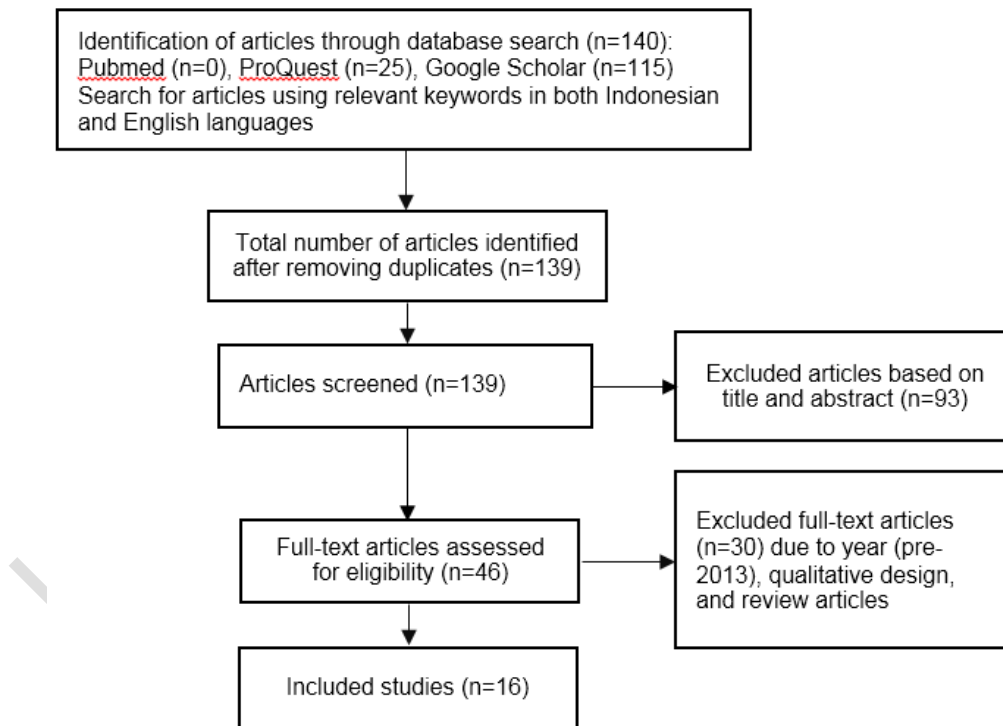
Identification of articles through database search (n=140): Pubmed (n=0), ProQuest (n=25), Google Scholar (n=115) Search for articles using relevant keywords in both Indonesian and English languages

Total number of articles identified after removing duplicates (n=139)

Articles screened (n=139)

Excluded articles based on title and abstract (n=93)

Full-text articles assessed for eligibility (n=46)

Excluded full-text articles (n=30) due to year (pre-2013), qualitative design, and review articles

Included studies (n=16)